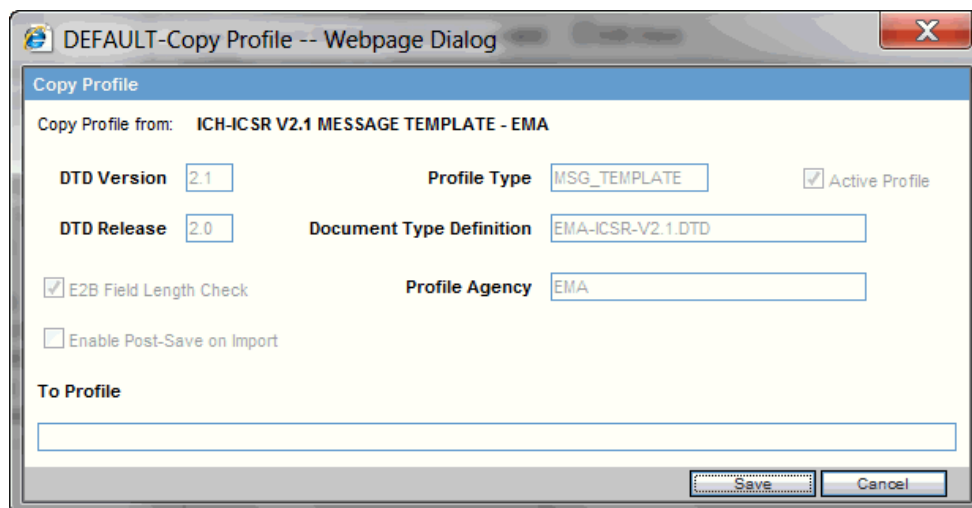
DEFAULT-Copy Profile -- Webpage Dialog

Copy Profile

Copy Profile from: ICH-ICSR V2.1 MESSAGE TEMPLATE - EMA

DTD Version 2.1

Profile Type MSG_TEMPLATE

Active Profile

DTD Release 2.0

Document Type Definition EMA-ICSR-V2.1.DTD

E2B Field Length Check

Profile Agency EMA

Enable Post-Save on Import

To Profile

Save Cancel